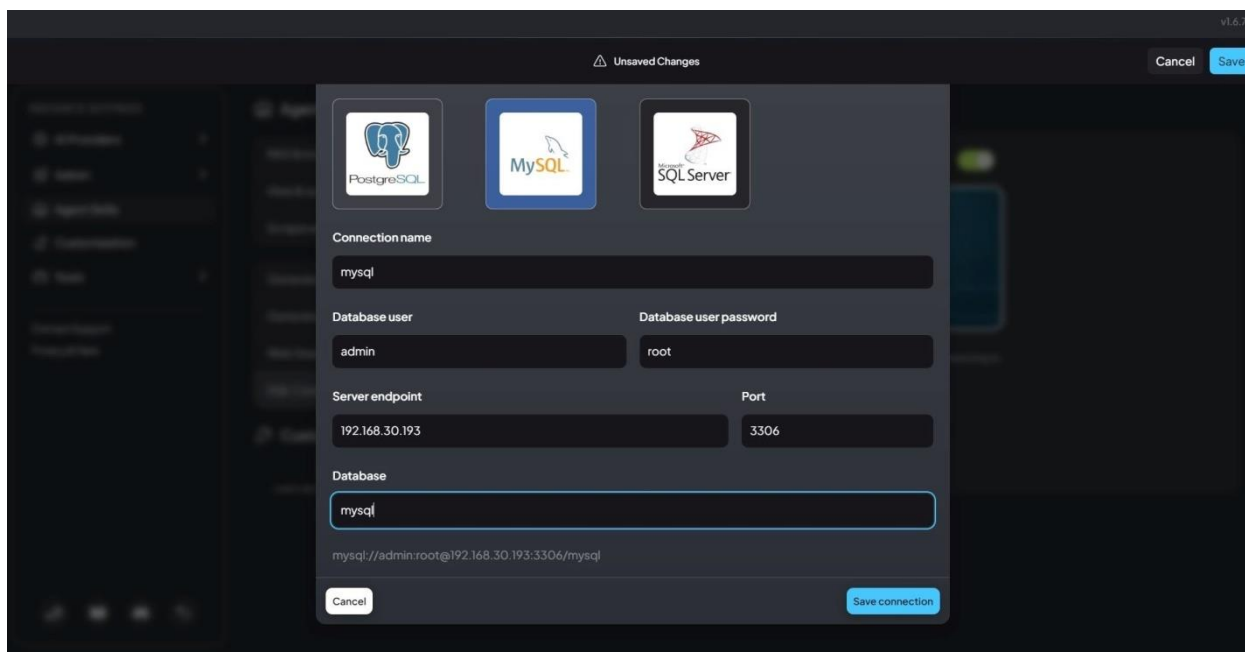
v1.6.

Unsaved Changes

Cancel Save

PostgreSQL

MySQL

Microsoft SQL Server

Connection name

mysql

Database user

admin

Database user password

root

Server endpoint

192.168.30.193

Port

3306

Database

mysql

mysql://admin:root@192.168.30.193:3306/mysql

Cancel

Save connection